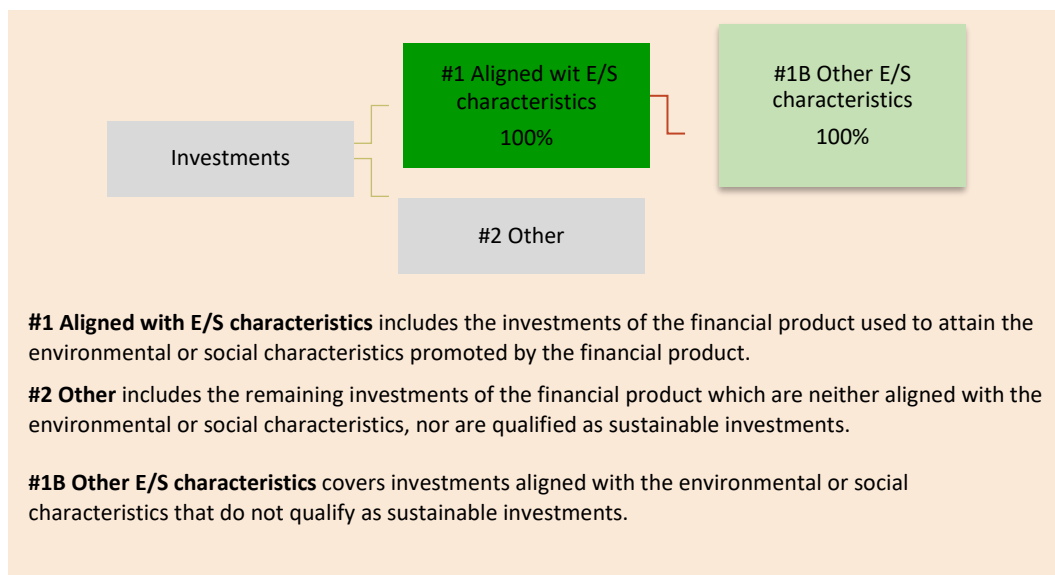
Investments

#1 Aligned wit E/S characteristics
100%

#1B Other E/S characteristics
100%

#2 Other

**#1 Aligned with E/S characteristics** includes the investments of the financial product used to attain the environmental or social characteristics promoted by the financial product.

**#2 Other** includes the remaining investments of the financial product which are neither aligned with the environmental or social characteristics, nor are qualified as sustainable investments.

**#1B Other E/S characteristics** covers investments aligned with the environmental or social characteristics that do not qualify as sustainable investments.